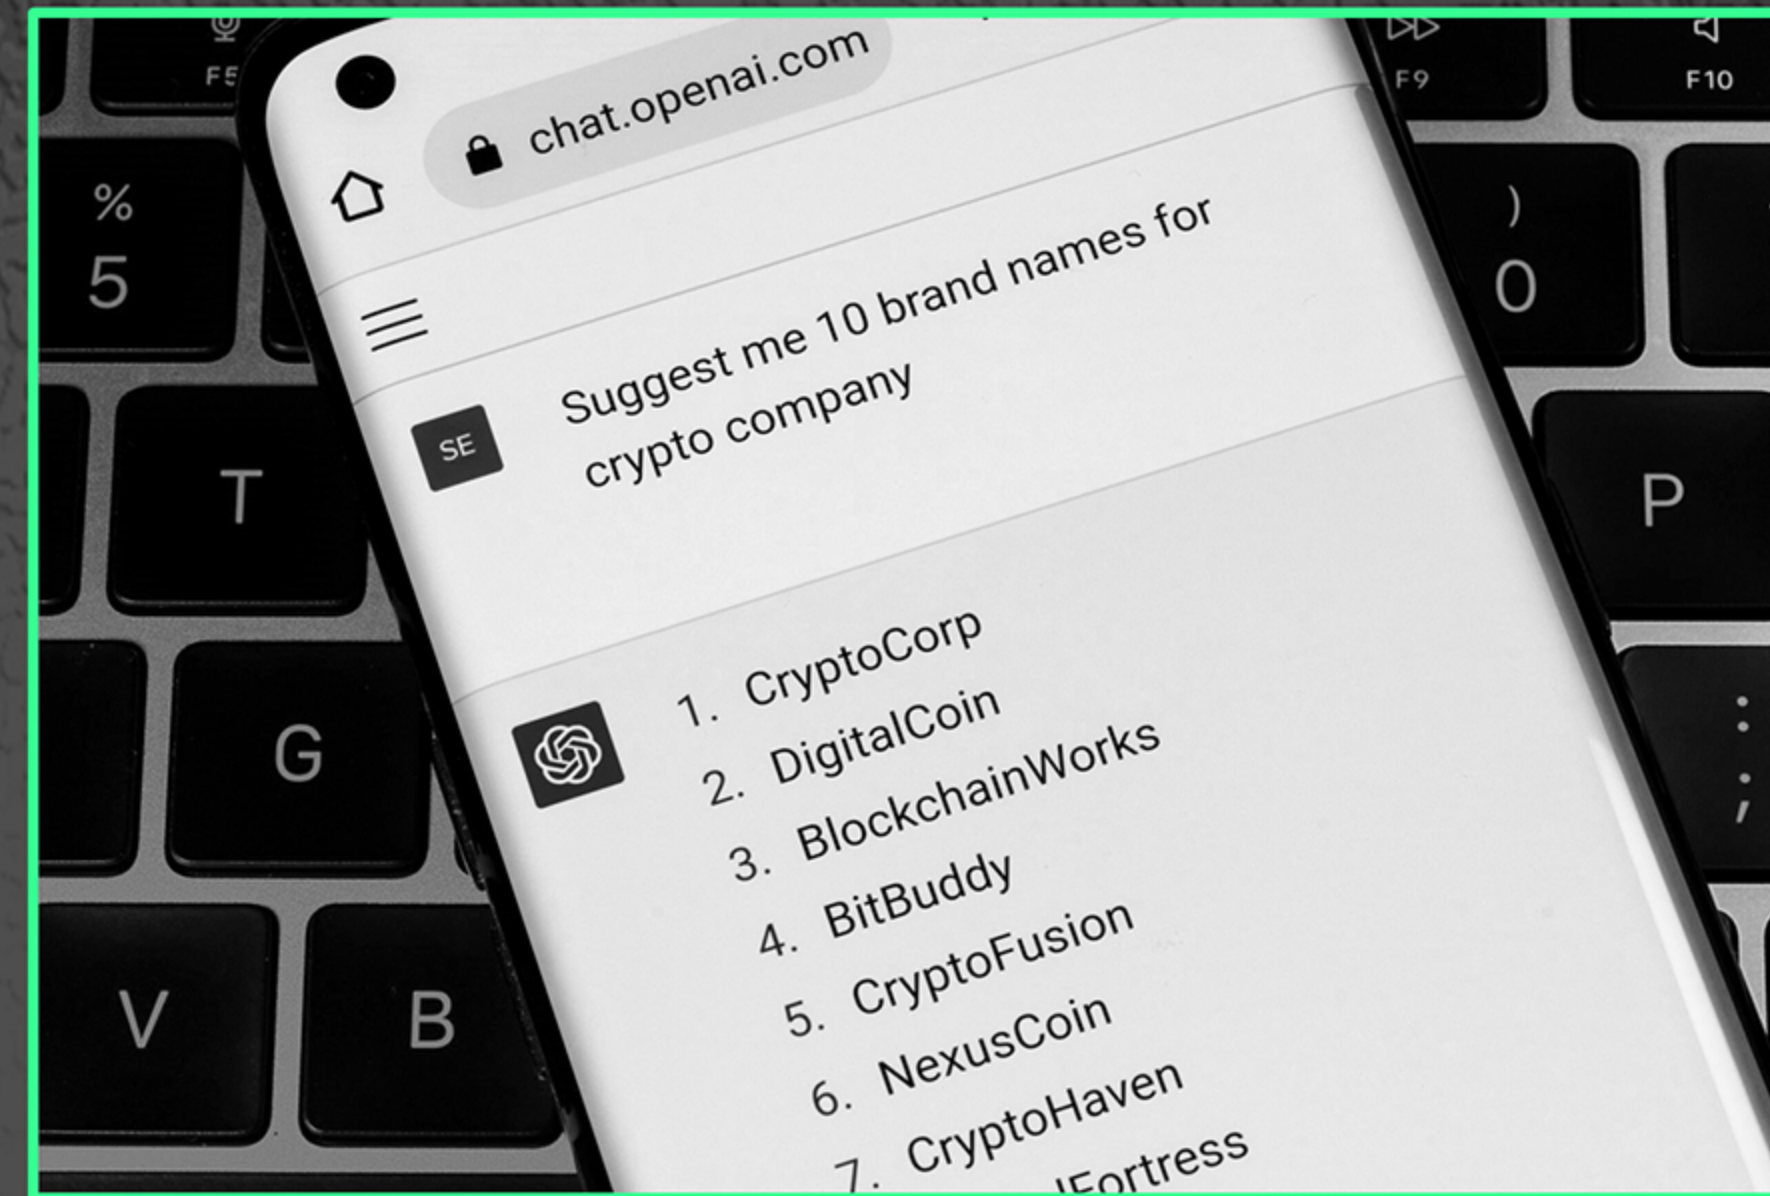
F5
%
5
T
G
V
B
F9
F10
)
0
P
:
;

chat.openai.com

SE
Suggest me 10 brand names for crypto company

1. CryptoCorp
2. DigitalCoin
3. BlockchainWorks
4. BitBuddy
5. CryptoFusion
6. NexusCoin
7. CryptoHaven
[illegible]Fortress